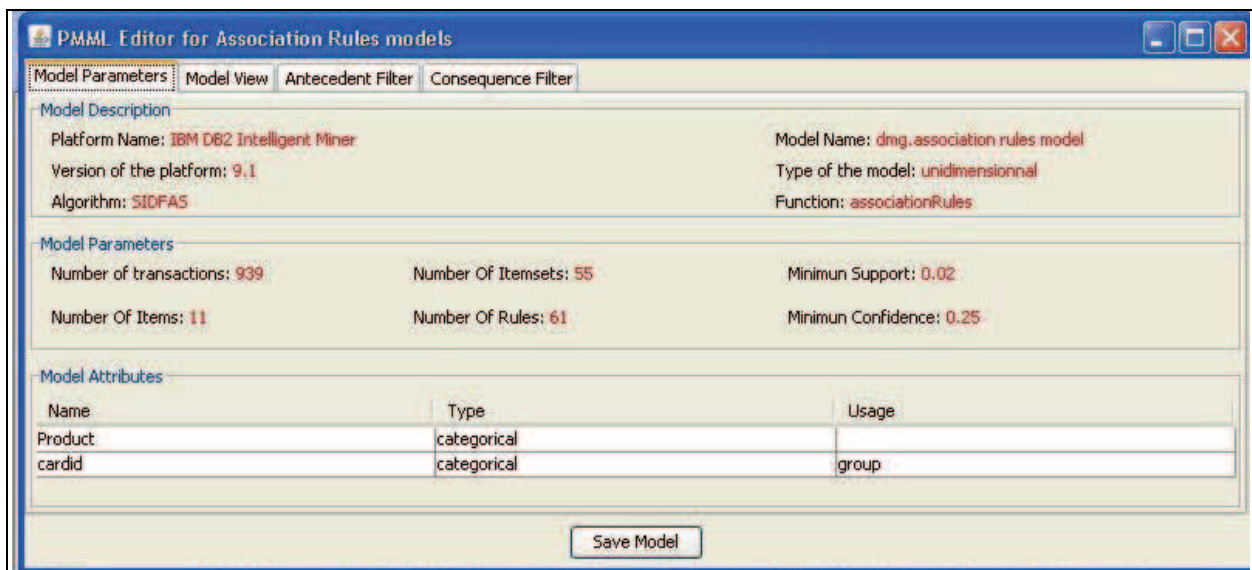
PMML Editor for Association Rules models

Model Parameters | Model View | Antecedent Filter | Consequence Filter

Model Description

Platform Name: IBM DB2 Intelligent Miner

Model Name: dmg.association rules model

Version of the platform: 9.1

Type of the model: unidimensionnal

Algorithm: SIDFAS

Function: associationRules

Model Parameters

Number of transactions: 939

Number Of Itemsets: 55

Minimun Support: 0.02

Number Of Items: 11

Number Of Rules: 61

Minimun Confidence: 0.25

Model Attributes

| Name | Type | Usage |
|---|---|---|
| Product | categorical | |
| cardid | categorical | group |

Save Model